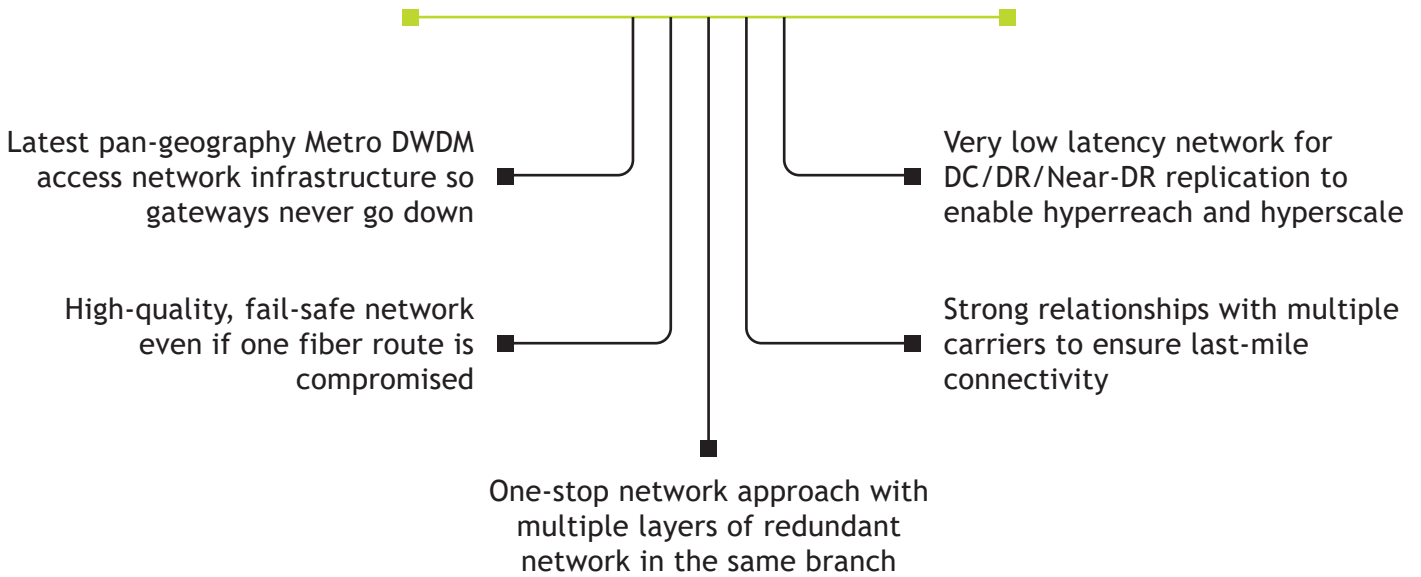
Latest pan-geography Metro DWDM access network infrastructure so gateways never go down

Very low latency network for DC/DR/Near-DR replication to enable hyperreach and hyperscale

High-quality, fail-safe network even if one fiber route is compromised

Strong relationships with multiple carriers to ensure last-mile connectivity

One-stop network approach with multiple layers of redundant network in the same branch